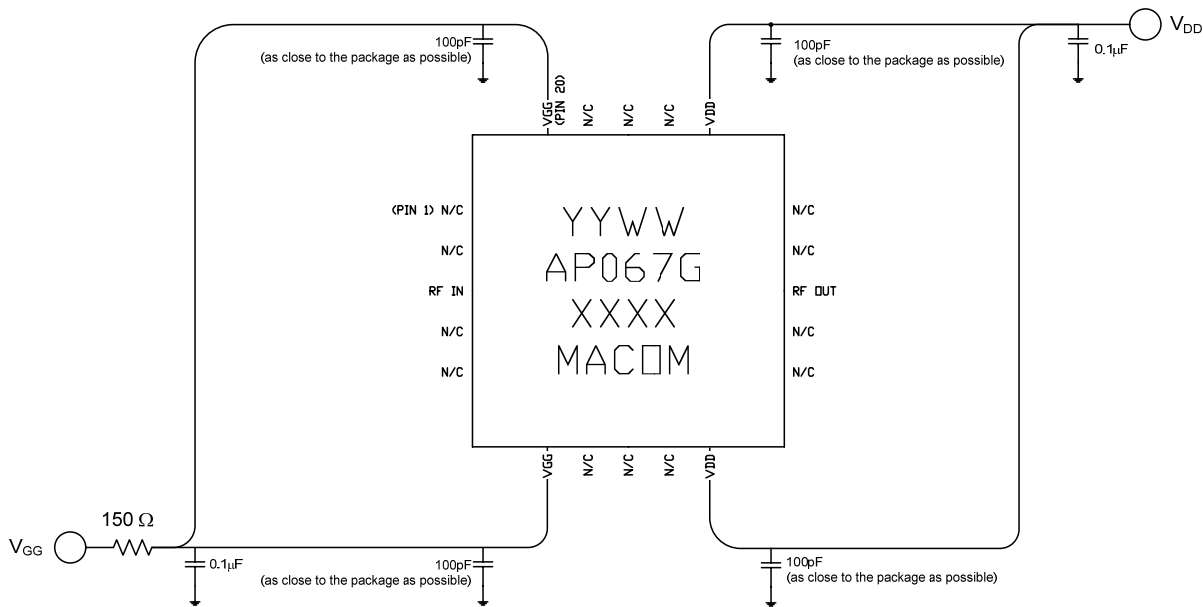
100pF
(as close to the package as possible)

100pF
(as close to the package as possible)

$V_{DD}$

0.1μF

VGG (PIN 20)
N/C
N/C
N/C
VDD

(PIN 1) N/C
N/C
RF IN
N/C
N/C

YYWW
AP067G
XXXX
MACOM

N/C
N/C
RF OUT
N/C
N/C

VGG
N/C
N/C
N/C
VDD

150 Ω

$V_{GG}$

0.1μF

100pF
(as close to the package as possible)

100pF
(as close to the package as possible)